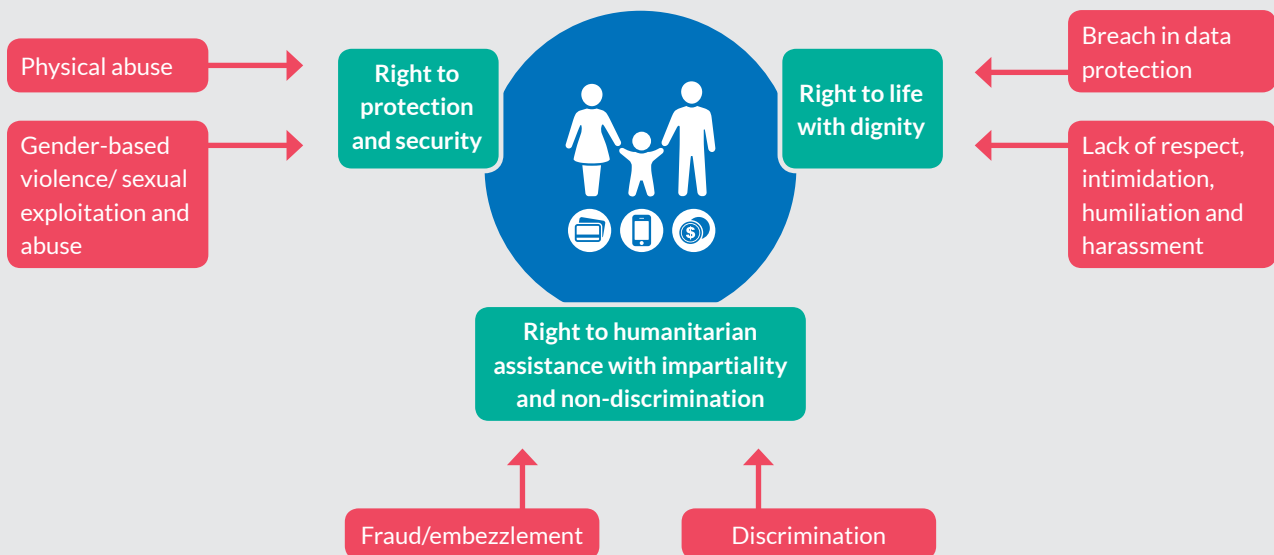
Physical abuse

Gender-based violence/ sexual exploitation and abuse

Right to protection and security

Right to life with dignity

Breach in data protection

Lack of respect, intimidation, humiliation and harassment

Right to humanitarian assistance with impartiality and non-discrimination

Fraud/embezzlement

Discrimination